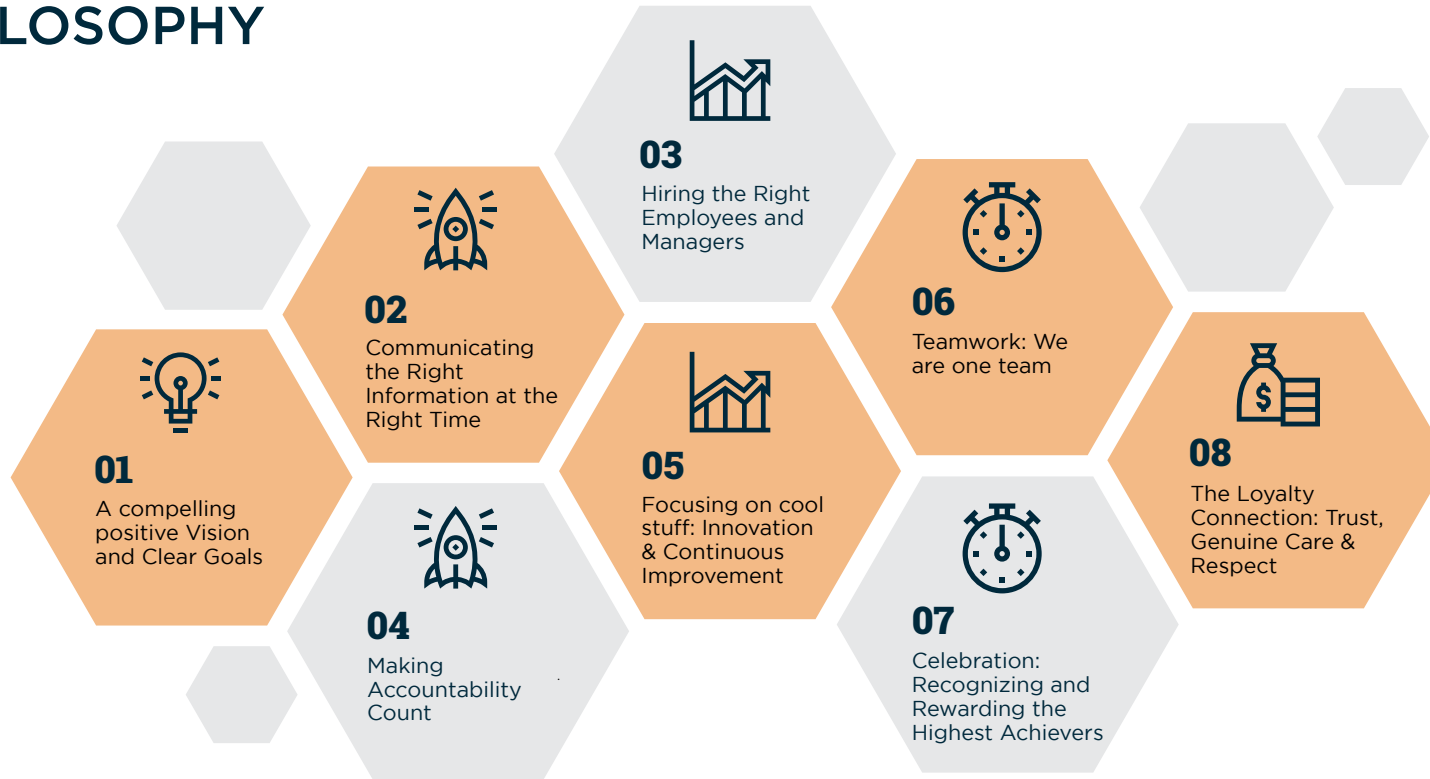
LOSOPHY

01
A compelling positive Vision and Clear Goals

02
Communicating the Right Information at the Right Time

03
Hiring the Right Employees and Managers

04
Making Accountability Count

05
Focusing on cool stuff: Innovation & Continuous Improvement

06
Teamwork: We are one team

07
Celebration: Recognizing and Rewarding the Highest Achievers

08
The Loyalty Connection: Trust, Genuine Care & Respect